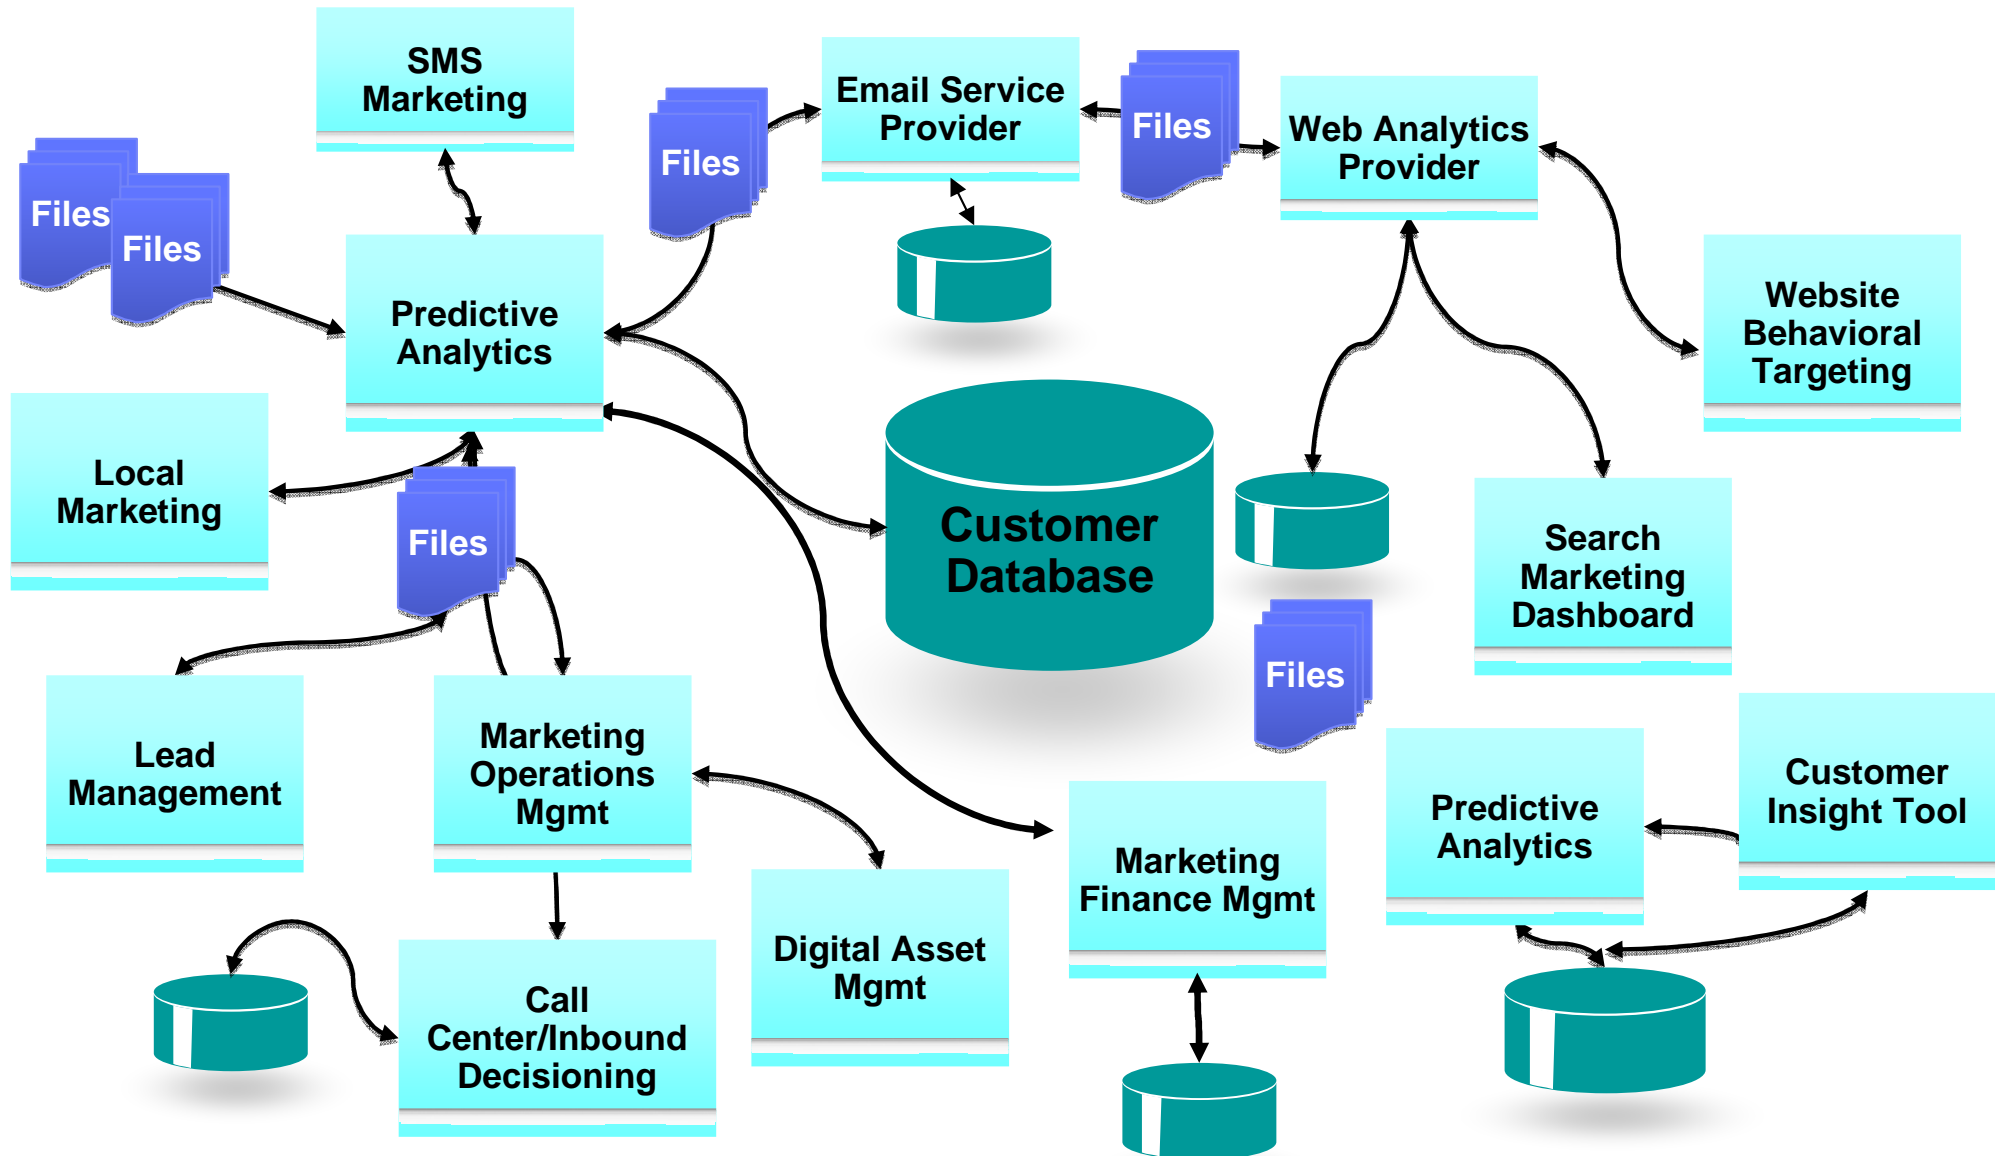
SMS Marketing

Email Service Provider

Files

Web Analytics Provider

Files

Files

Files

Predictive Analytics

Website Behavioral Targeting

Local Marketing

Customer Database

Files

Search Marketing Dashboard

Files

Lead Management

Marketing Operations Mgmt

Customer Insight Tool

Predictive Analytics

Marketing Finance Mgmt

Digital Asset Mgmt

Call Center/Inbound Decisioning